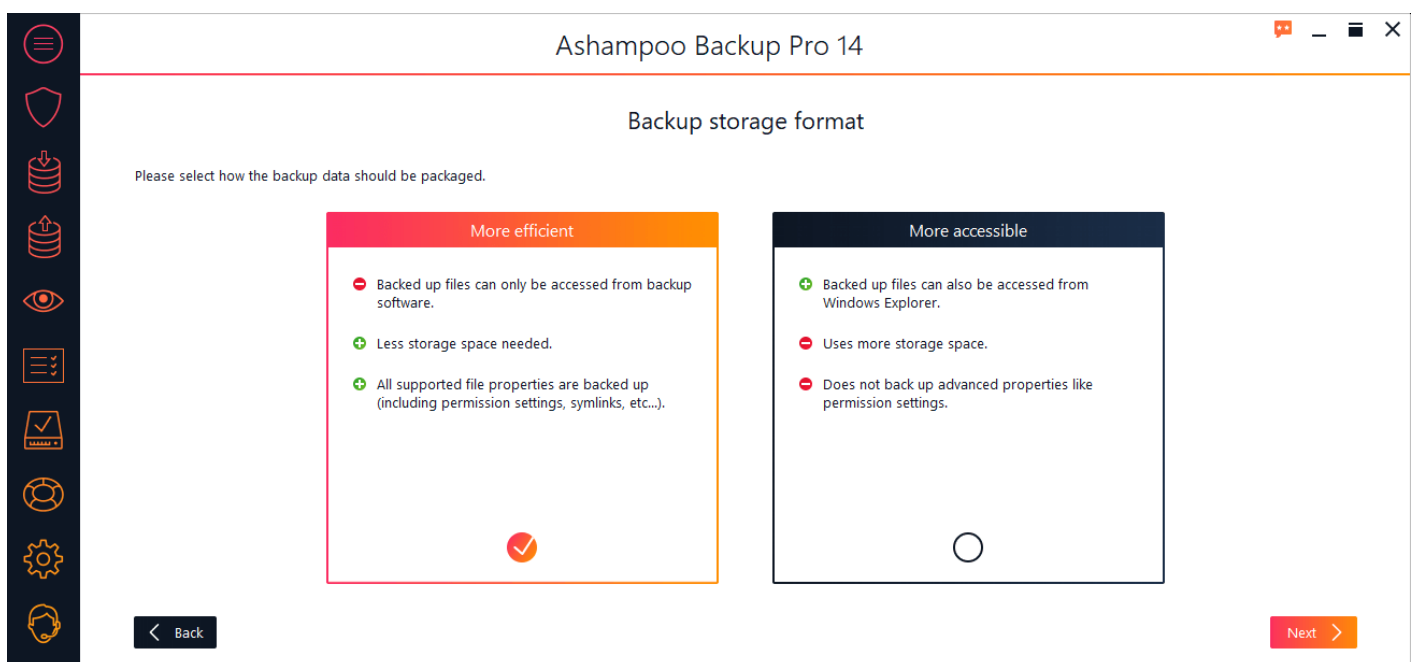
Ashampoo Backup Pro 14

Backup storage format

Please select how the backup data should be packaged.

More efficient

Backed up files can only be accessed from backup software.

Less storage space needed.

All supported file properties are backed up (including permission settings, symlinks, etc...).

More accessible

Backed up files can also be accessed from Windows Explorer.

Uses more storage space.

Does not back up advanced properties like permission settings.

Back

Next